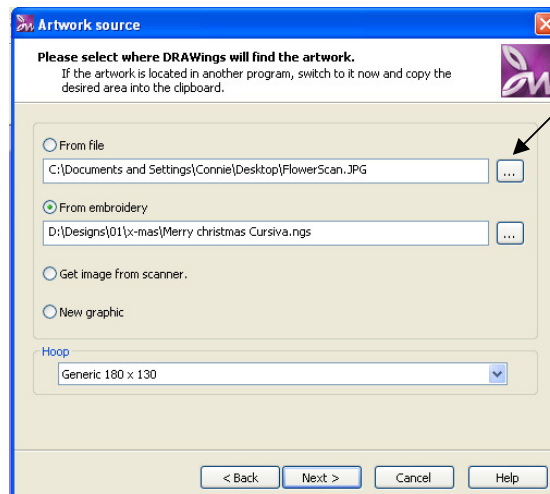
Artwork source

Please select where DRAWings will find the artwork.
If the artwork is located in another program, switch to it now and copy the desired area into the clipboard.

From file
C:\Documents and Settings\Connie\Desktop\FlowerScan.JPG
...

From embroidery
D:\Designs\01\x-mas\Merry christmas Cursiva.ngs
...

Get image from scanner.

New graphic

Hoop
Generic 180 x 130

< Back
Next >
Cancel
Help